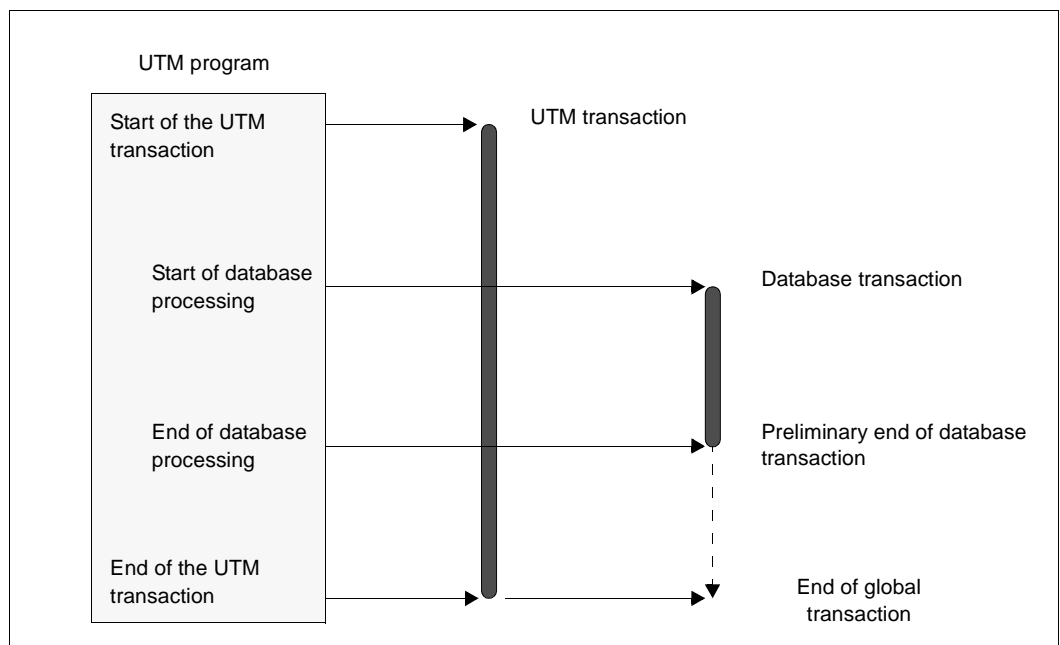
UTM program

Start of the UTM transaction

UTM transaction

Start of database processing

Database transaction

End of database processing

Preliminary end of database transaction

End of the UTM transaction

End of global transaction